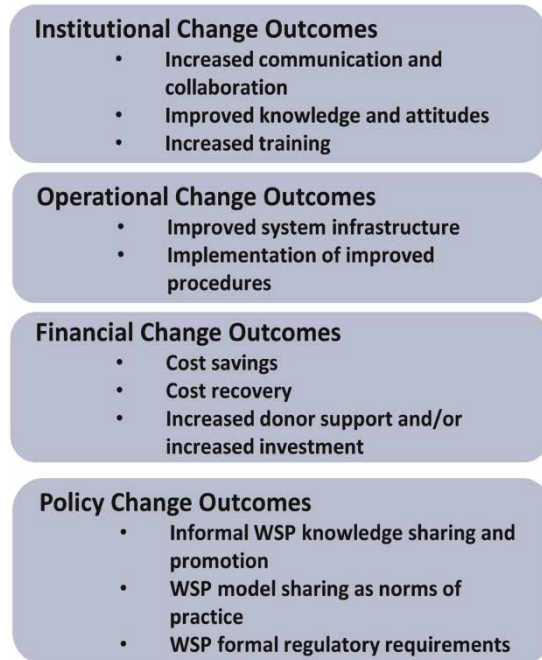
Institutional Change Outcomes
- Increased communication and collaboration
- Improved knowledge and attitudes
- Increased training

Operational Change Outcomes
- Improved system infrastructure
- Implementation of improved procedures

Financial Change Outcomes
- Cost savings
- Cost recovery
- Increased donor support and/or increased investment

Policy Change Outcomes
- Informal WSP knowledge sharing and promotion
- WSP model sharing as norms of practice
- WSP formal regulatory requirements